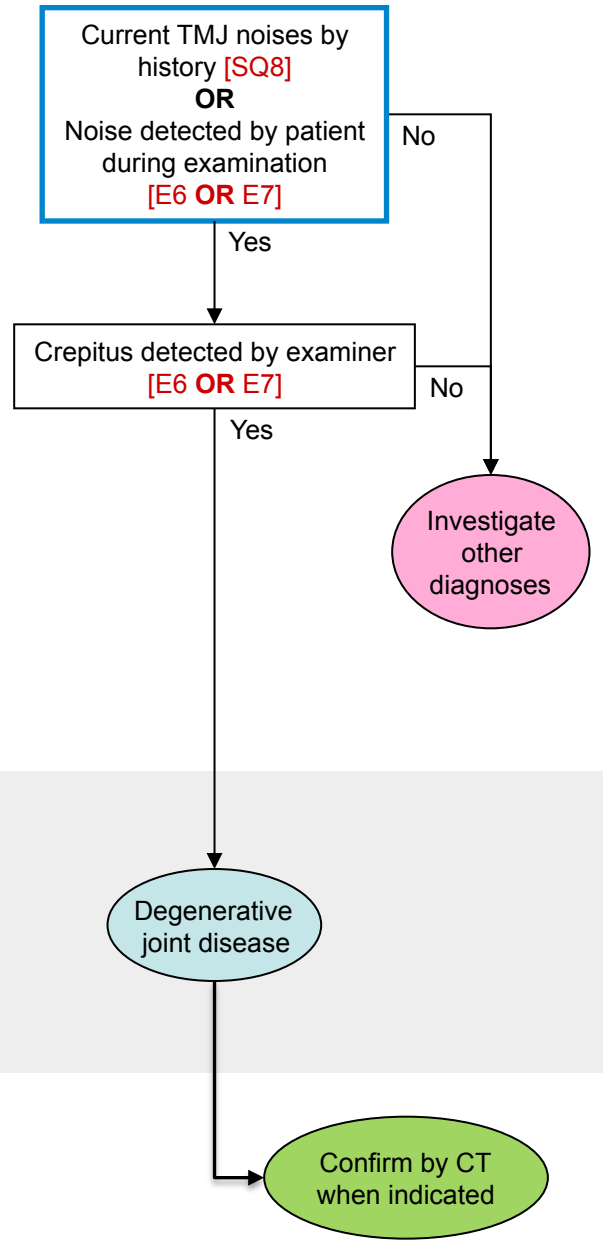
Current TMJ noises by history [SQ8]
OR
Noise detected by patient during examination
[E6 OR E7]

No

Yes

Crepitus detected by examiner
[E6 OR E7]

No

Yes

Investigate other diagnoses

Degenerative joint disease

Confirm by CT when indicated